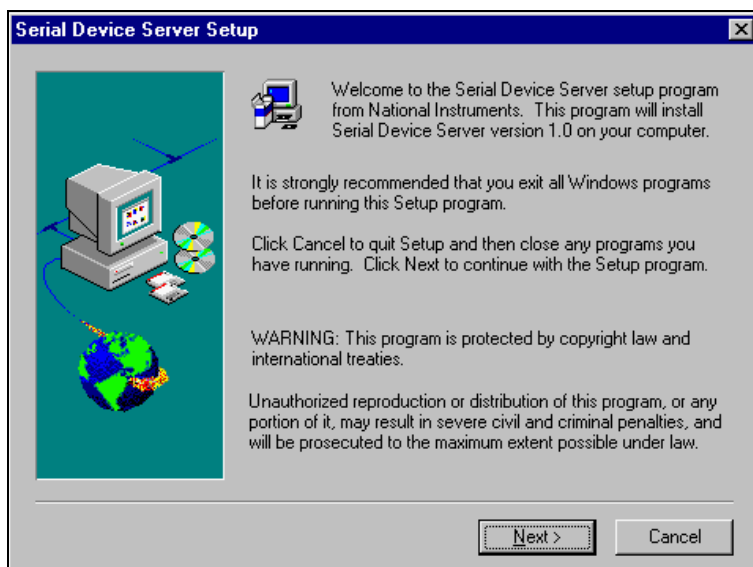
Serial Device Server Setup

Welcome to the Serial Device Server setup program from National Instruments. This program will install Serial Device Server version 1.0 on your computer.

It is strongly recommended that you exit all Windows programs before running this Setup program.

Click Cancel to quit Setup and then close any programs you have running. Click Next to continue with the Setup program.

WARNING: This program is protected by copyright law and international treaties.

Unauthorized reproduction or distribution of this program, or any portion of it, may result in severe civil and criminal penalties, and will be prosecuted to the maximum extent possible under law.

Next >

Cancel